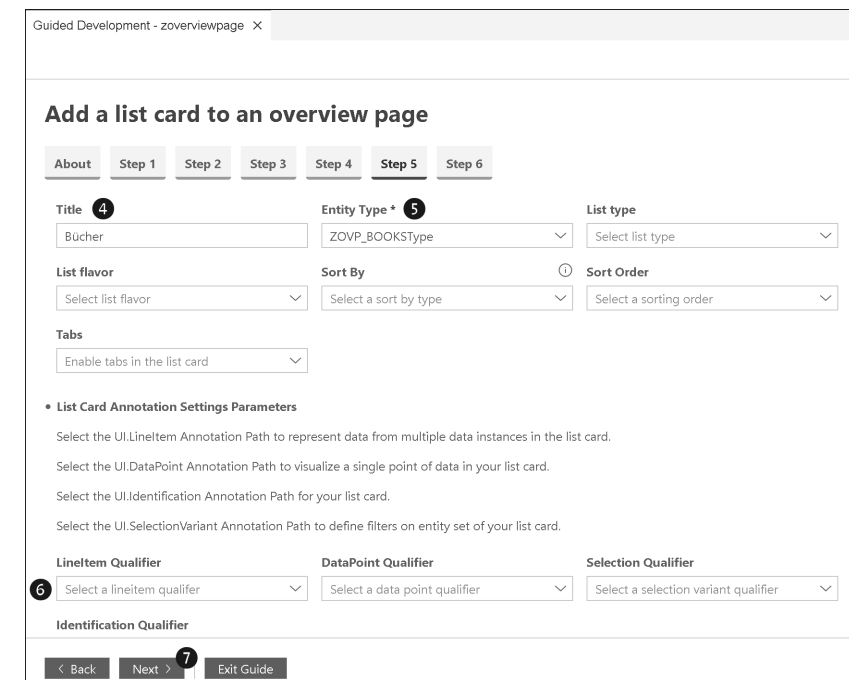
Guided Development - zoverviewpage ×

Add a list card to an overview page

About Step 1 Step 2 Step 3 Step 4 Step 5 Step 6

Title 4
Bücher

Entity Type * 5
ZOVP_BOOKSType

List type
Select list type

List flavor
Select list flavor

Sort By
Select a sort by type

Sort Order
Select a sorting order

Tabs
Enable tabs in the list card

• List Card Annotation Settings Parameters

Select the UI.LineItem Annotation Path to represent data from multiple data instances in the list card.

Select the UI.DataPoint Annotation Path to visualize a single point of data in your list card.

Select the UI.Identification Annotation Path for your list card.

Select the UI.SelectionVariant Annotation Path to define filters on entity set of your list card.

LineItem Qualifier
6 Select a lineitem qualifer

DataPoint Qualifier
Select a data point qualifier

Selection Qualifier
Select a selection variant qualifier

Identification Qualifier

< Back Next > 7 Exit Guide